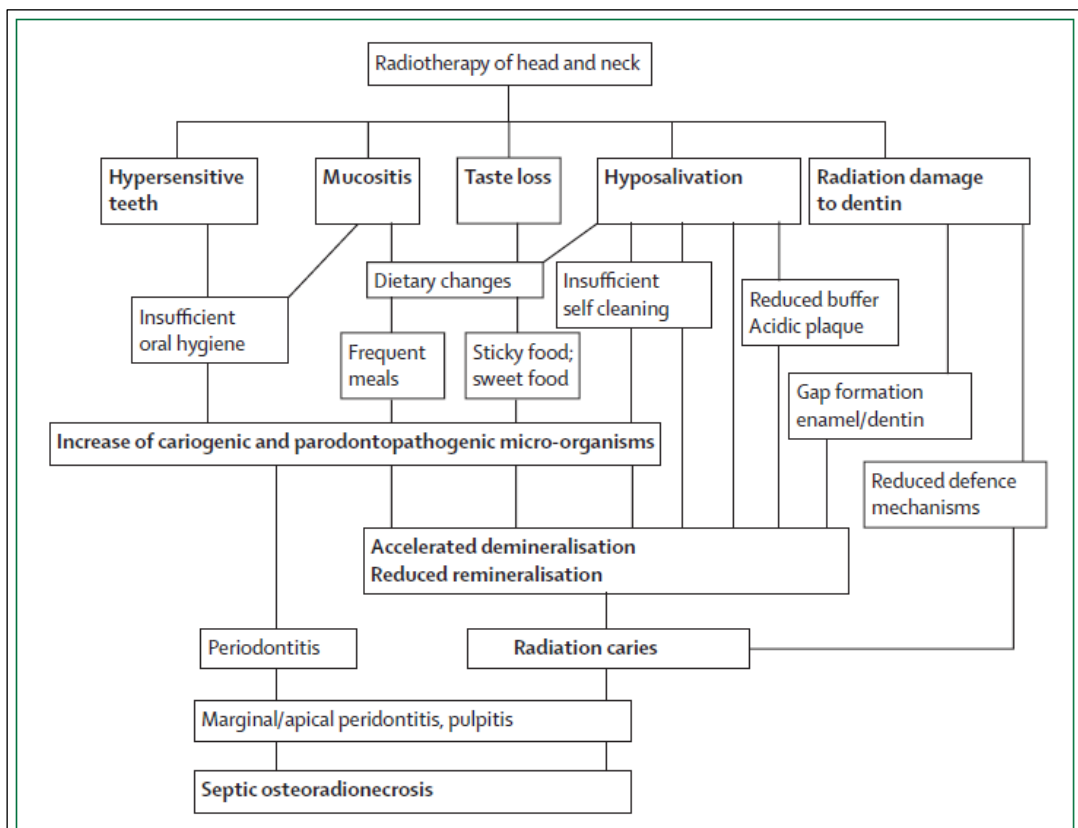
Radiotherapy of head and neck

Hypersensitive teeth

Mucositis

Taste loss

Hyposalivation

Radiation damage to dentin

Dietary changes

Insufficient self cleaning

Reduced buffer
Acidic plaque

Insufficient oral hygiene

Frequent meals

Sticky food; sweet food

Gap formation enamel/dentin

Increase of cariogenic and parodontopathogenic micro-organisms

Reduced defence mechanisms

Accelerated demineralisation
Reduced remineralisation

Periodontitis

Radiation caries

Marginal/apical peridontitis, pulpitis

Septic osteoradionecrosis